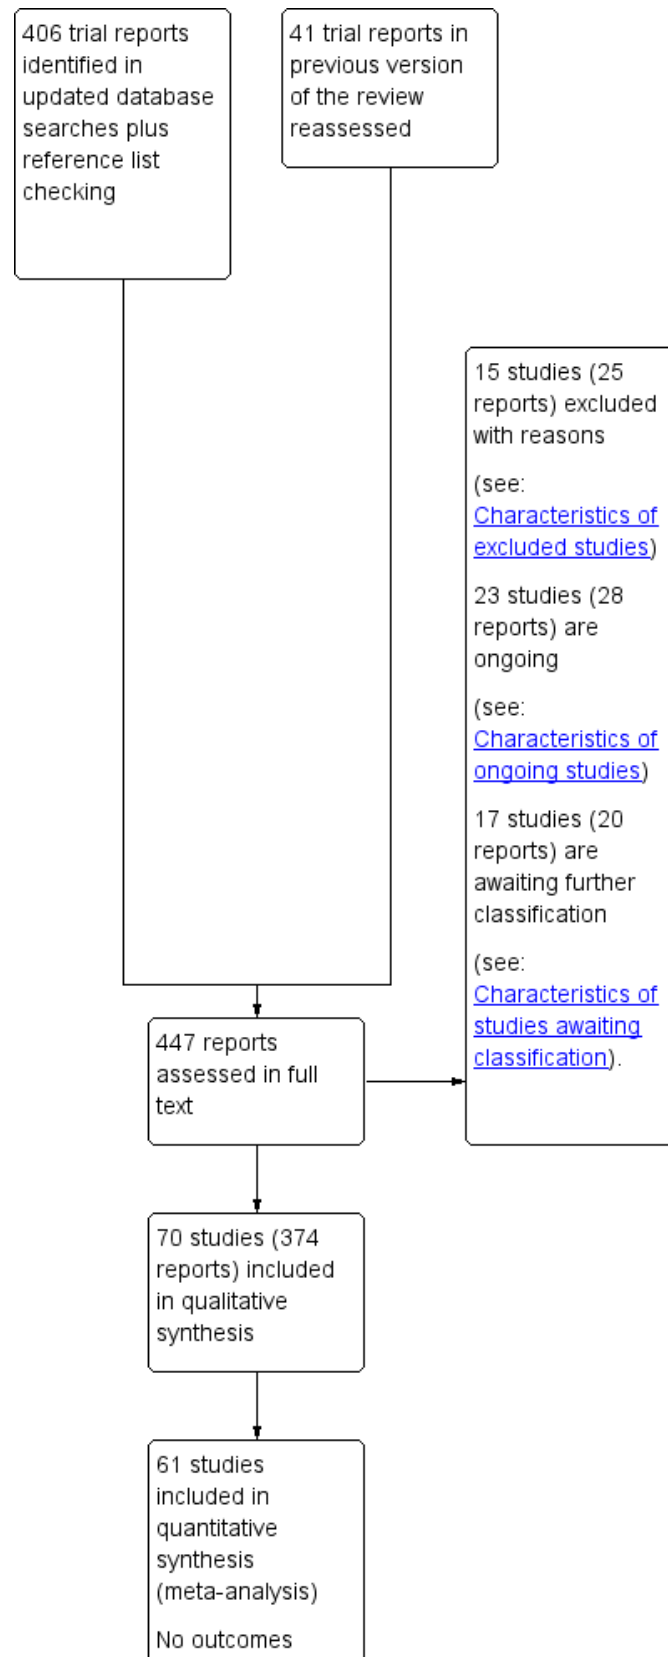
406 trial reports identified in updated database searches plus reference list checking

41 trial reports in previous version of the review reassessed

15 studies (25 reports) excluded with reasons

(see: Characteristics of excluded studies)

23 studies (28 reports) are ongoing

(see: Characteristics of ongoing studies)

17 studies (20 reports) are awaiting further classification

(see: Characteristics of studies awaiting classification).

447 reports assessed in full text

70 studies (374 reports) included in qualitative synthesis

61 studies included in quantitative synthesis (meta-analysis)

No outcomes